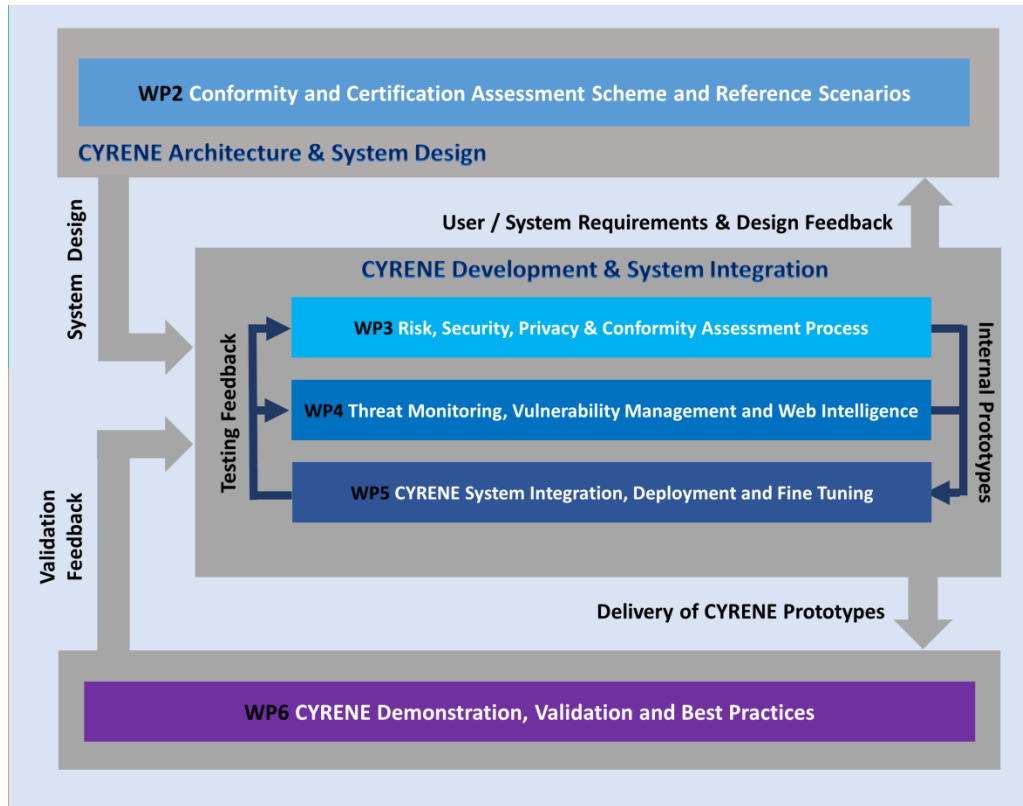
WP2 Conformity and Certification Assessment Scheme and Reference Scenarios

CYRENE Architecture & System Design

System Design

User / System Requirements & Design Feedback

CYRENE Development & System Integration

Testing Feedback

WP3 Risk, Security, Privacy & Conformity Assessment Process

WP4 Threat Monitoring, Vulnerability Management and Web Intelligence

WP5 CYRENE System Integration, Deployment and Fine Tuning

Internal Prototypes

Validation Feedback

Delivery of CYRENE Prototypes

WP6 CYRENE Demonstration, Validation and Best Practices